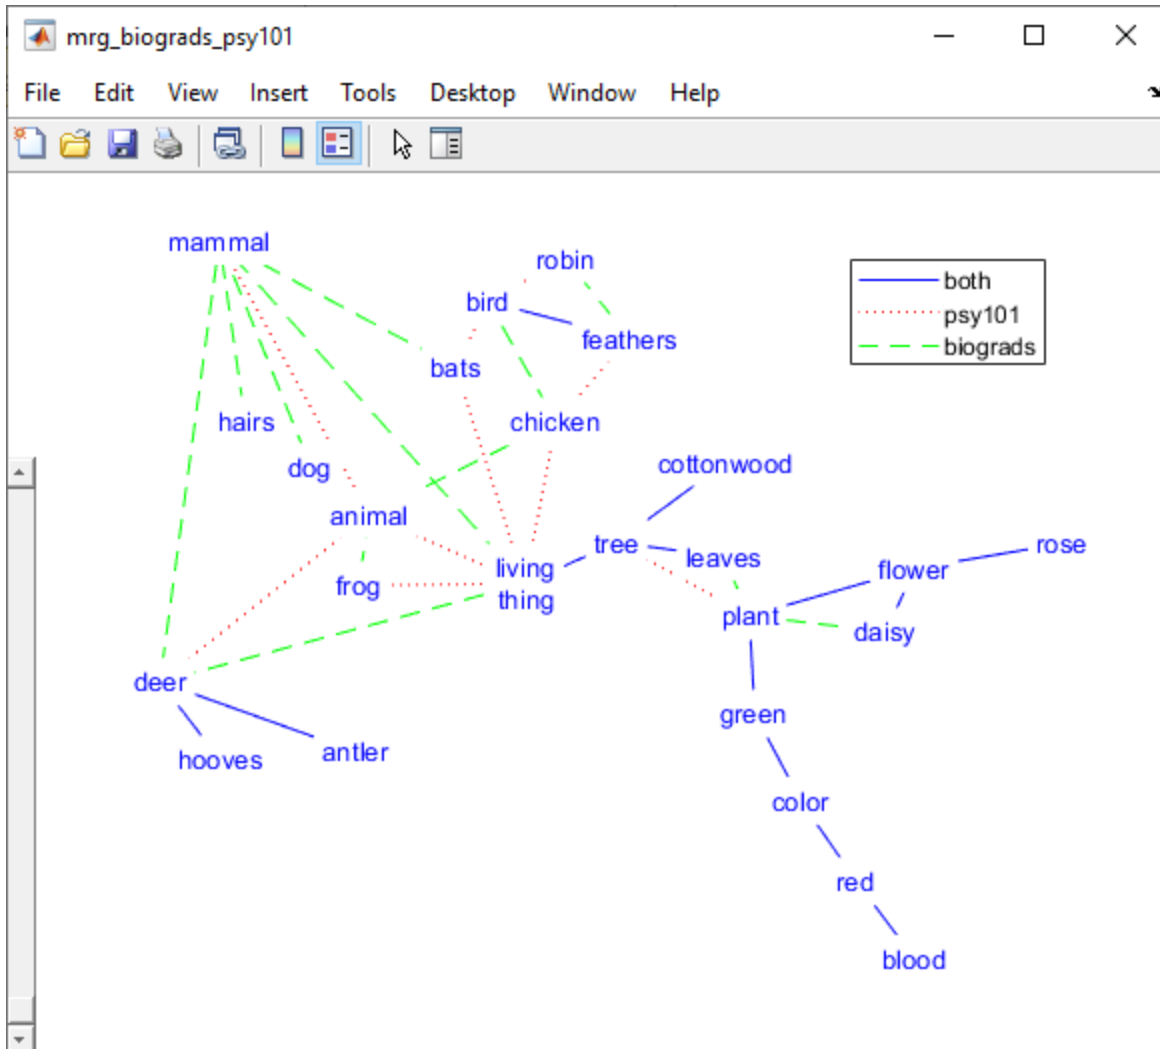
mrg_biograds_psy101

File Edit View Insert Tools Desktop Window Help

both
psy101
biograds

mammal
robin
bird
feathers
bats
hairs
chicken
dog
cottonwood
animal
tree
leaves
rose
living thing
frog
flower
plant
daisy
deer
green
hooves
antler
color
red
blood